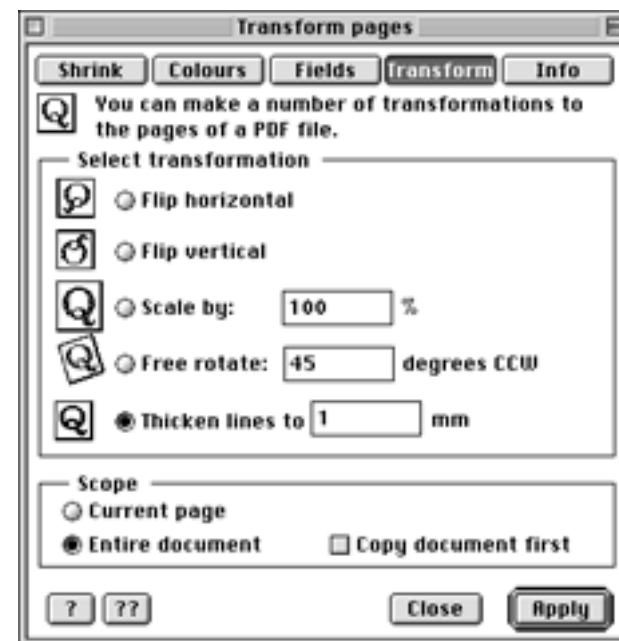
Transform pages

Shrink | Colours | Fields | Transform | Info

You can make a number of transformations to the pages of a PDF file.

Select transformation

Flip horizontal

Flip vertical

Scale by: 100 %

Free rotate: 45 degrees CCW

Thicken lines to 1 mm

Scope

Current page

Entire document

Copy document first

? ?? Close Apply